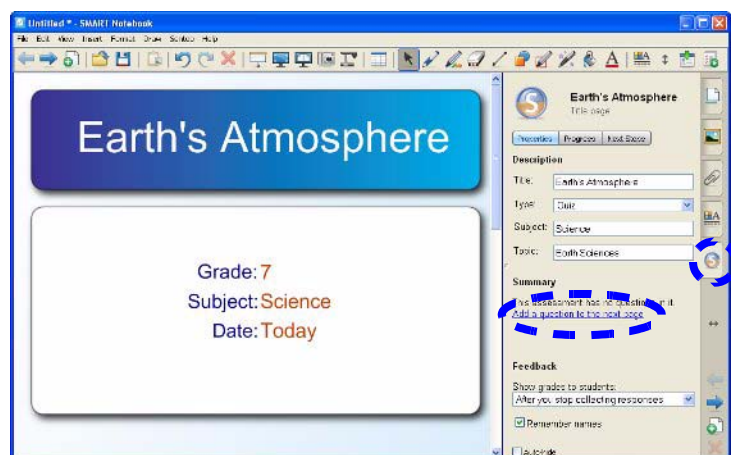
Untitled * - SMART Notebook

File Edit View Insert Format Draw Sclection Help

Earth's Atmosphere

Grade: 7
Subject: Science
Date: Today

Earth's Atmosphere
Title page

Properties Progress Next Steps

Description

Title: Earth's Atmosphere

Type: Quiz

Subject: Science

Topic: Earth Sciences

Summary

This assessment has no questions in it.
Add a question to the next page

Feedback

Show grades to students:
After you stop collecting responses

Remember names

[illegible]